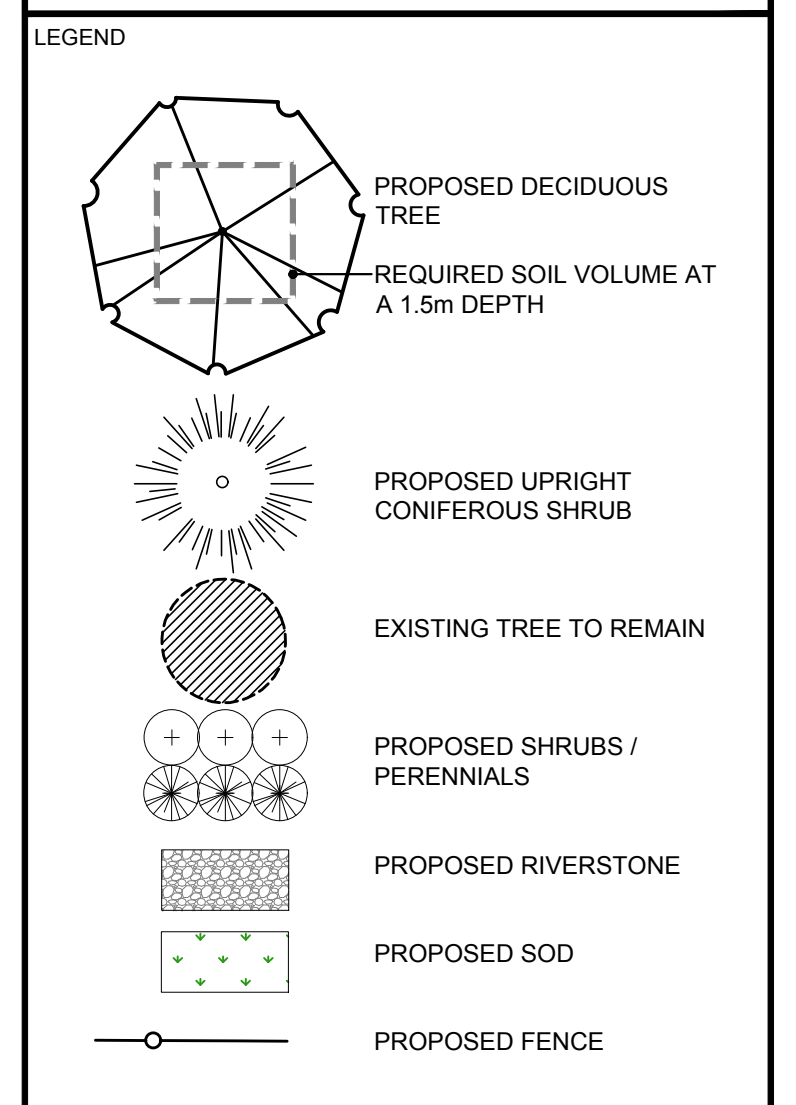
LEGEND

PROPOSED DECIDUOUS TREE

REQUIRED SOIL VOLUME AT A 1.5m DEPTH

PROPOSED UPRIGHT CONIFEROUS SHRUB

EXISTING TREE TO REMAIN

PROPOSED SHRUBS / PERENNIALS

PROPOSED RIVERSTONE

PROPOSED SOD

PROPOSED FENCE